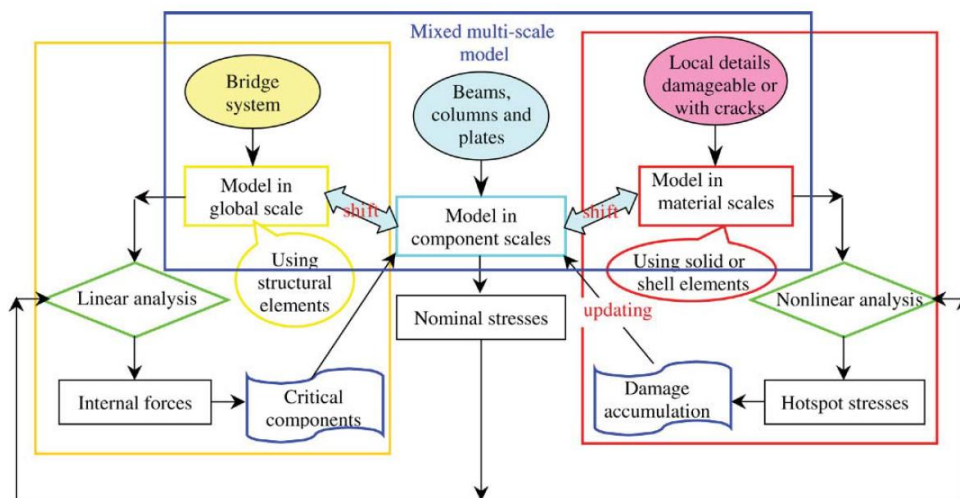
Mixed multi-scale model

Bridge system

Beams, columns and plates

Local details damageable or with cracks

Model in global scale

shift

Model in component scales

shift

Model in material scales

Using structural elements

Using solid or shell elements

Linear analysis

Nominal stresses

updating

Nonlinear analysis

Internal forces

Critical components

Damage accumulation

Hotspot stresses